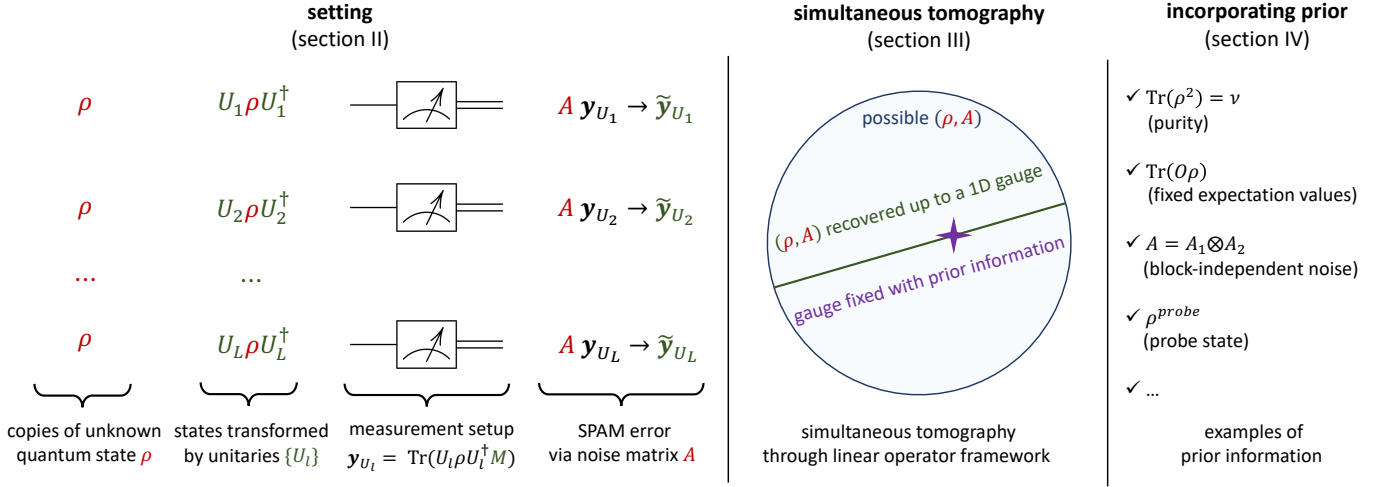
**setting**
(section II)

$\rho$ $U_1\rho U_1^\dagger$ $A\,\boldsymbol{y}_{U_1} \to \tilde{\boldsymbol{y}}_{U_1}$

$\rho$ $U_2\rho U_2^\dagger$ $A\,\boldsymbol{y}_{U_2} \to \tilde{\boldsymbol{y}}_{U_2}$

... ...

$\rho$ $U_L\rho U_L^\dagger$ $A\,\boldsymbol{y}_{U_L} \to \tilde{\boldsymbol{y}}_{U_L}$

copies of unknown quantum state $\rho$

states transformed by unitaries $\{U_l\}$

measurement setup $\boldsymbol{y}_{U_l} = \mathrm{Tr}(U_l\rho U_l^\dagger M)$

SPAM error via noise matrix $A$

**simultaneous tomography**
(section III)

possible $(\rho, A)$

$(\rho, A)$ recovered up to a 1D gauge

gauge fixed with prior information

simultaneous tomography through linear operator framework

**incorporating prior**
(section IV)

✓ $\mathrm{Tr}(\rho^2) = \nu$
(purity)

✓ $\mathrm{Tr}(O\rho)$
(fixed expectation values)

✓ $A = A_1 \otimes A_2$
(block-independent noise)

✓ $\rho^{probe}$
(probe state)

✓ ...

examples of prior information